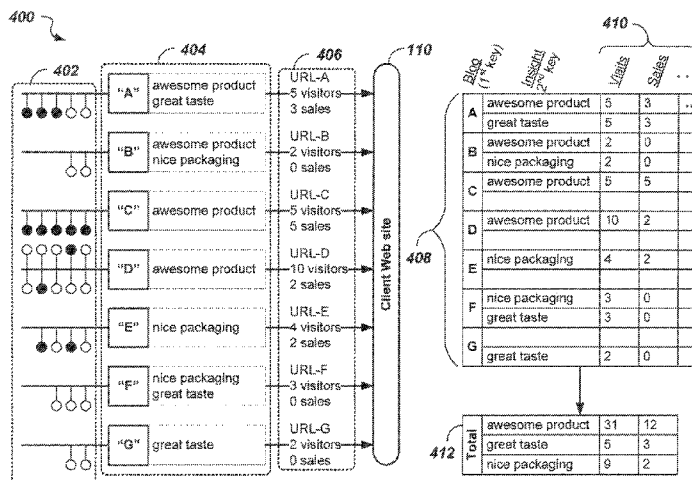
400

402

404

406

110

410

"A" awesome product great taste

"B" awesome product nice packaging

"C" awesome product

"D" awesome product

"E" nice packaging

"F" nice packaging great taste

"G" great taste

URL-A 5 visitors 3 sales

URL-B 2 visitors 0 sales

URL-C 5 visitors 5 sales

URL-D 10 visitors 2 sales

URL-E 4 visitors 2 sales

URL-F 3 visitors 0 sales

URL-G 2 visitors 0 sales

Client Web site

408

| Blog (1st key) | Insight 2nd key | Visits | Sales | ... |
|---|---|---|---|---|
| A | awesome product | 5 | 3 | ... |
| | great taste | 5 | 3 | |
| B | awesome product | 2 | 0 | |
| | nice packaging | 2 | 0 | |
| C | awesome product | 5 | 5 | |
| D | awesome product | 10 | 2 | |
| E | nice packaging | 4 | 2 | |
| F | nice packaging | 3 | 0 | |
| | great taste | 3 | 0 | |
| G | | | | |
| | great taste | 2 | 0 | |

412

| Total | | | |
|---|---|---|---|
| | awesome product | 31 | 12 |
| | great taste | 5 | 3 |
| | nice packaging | 9 | 2 |